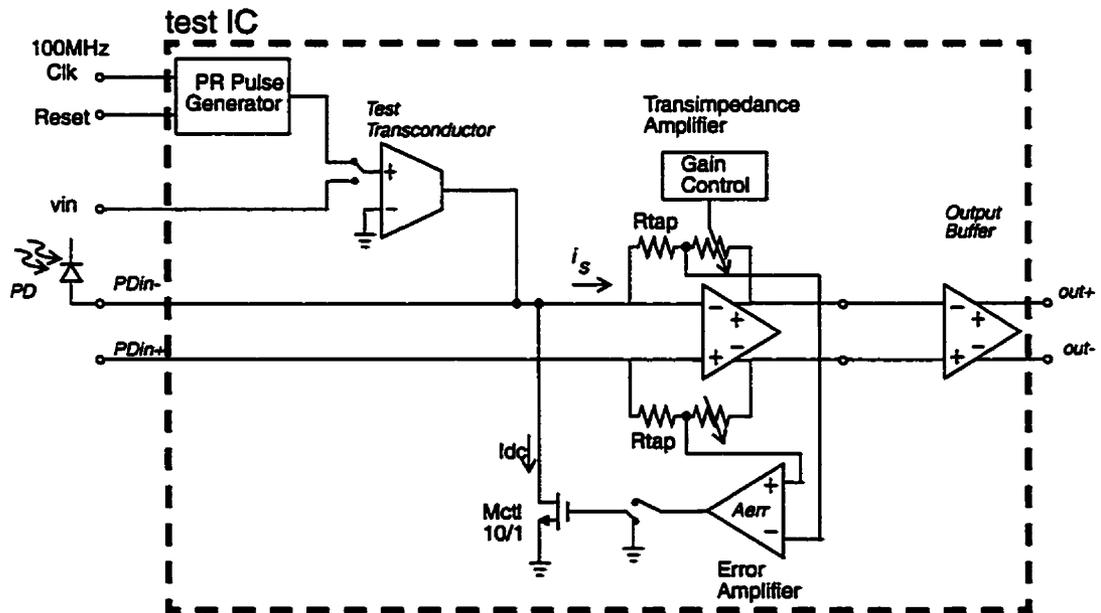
test IC

100MHz
Clk

Reset

PR Pulse Generator

Test Transconductor

+
−

vin

Transimpedance Amplifier

Gain Control

Output Buffer

Rtap

$i_s$

PD

PDin-

PDin+

−
+
+
−

−
+
+
−

out+

out-

Rtap

Idc

Mctl
10/1

+
Aerr
−

Error Amplifier